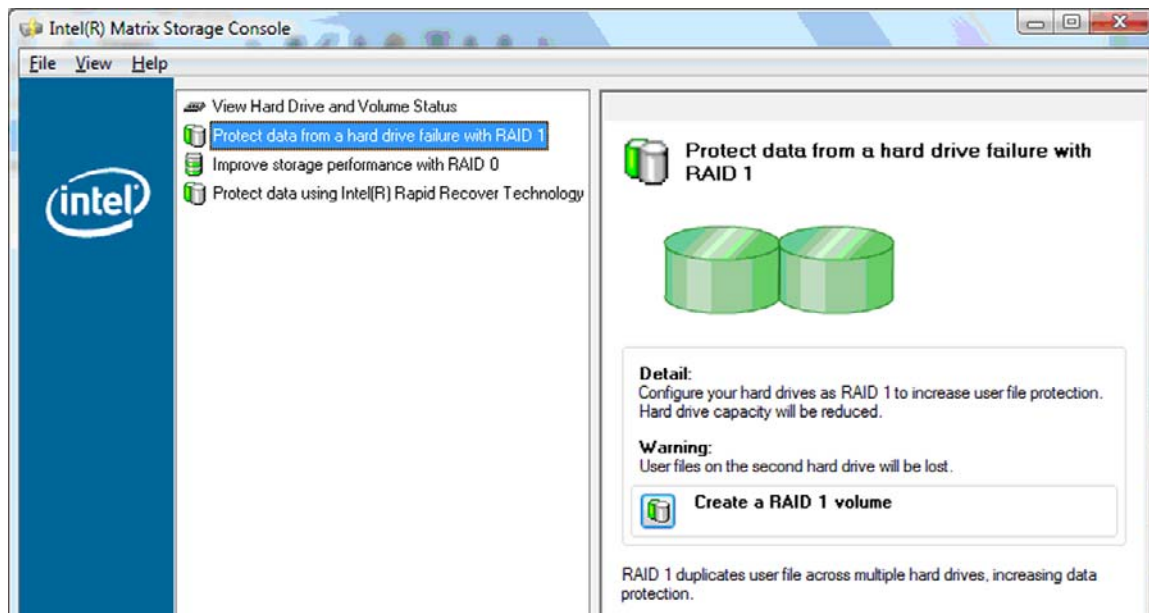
Intel(R) Matrix Storage Console

File View Help

intel

View Hard Drive and Volume Status
Protect data from a hard drive failure with RAID 1
Improve storage performance with RAID 0
Protect data using Intel(R) Rapid Recover Technology

Protect data from a hard drive failure with RAID 1

Detail:
Configure your hard drives as RAID 1 to increase user file protection. Hard drive capacity will be reduced.

Warning:
User files on the second hard drive will be lost.

Create a RAID 1 volume

RAID 1 duplicates user file across multiple hard drives, increasing data protection.